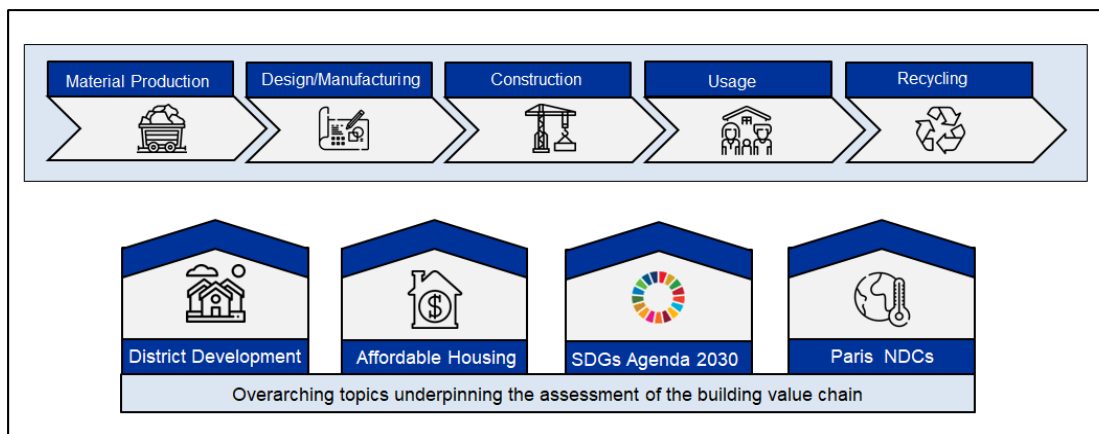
Material Production

Design/Manufacturing

Construction

Usage

Recycling

District Development

Affordable Housing

SDGs Agenda 2030

Paris NDCs

Overarching topics underpinning the assessment of the building value chain